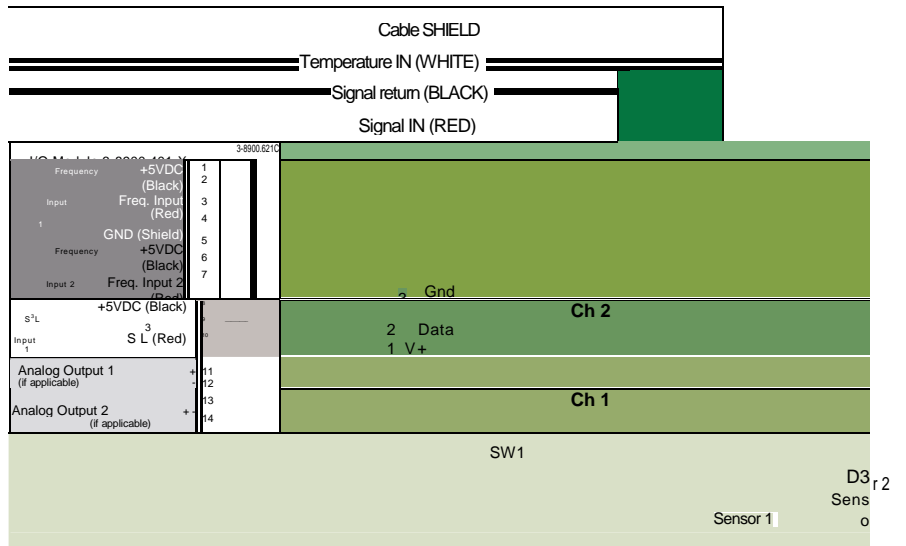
Cable SHIELD

Temperature IN (WHITE)

Signal return (BLACK)

Signal IN (RED)

3-8900.621C

I/O Module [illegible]

Frequency +5VDC (Black) 1 2

Input Freq. Input (Red) 3 4

1 GND (Shield) 5

Frequency +5VDC (Black) 6

Input 2 Freq. Input 2 (Red) 7

3 Gnd

+5VDC (Black)

S³L

Input 1

S $^3$L (Red)

Ch 2

2 Data

1 V+

Analog Output 1 (if applicable) + - 11 12

Analog Output 2 (if applicable) + - 13 14

Ch 1

SW1

D3

r 2

Sens

Sensor 1

o